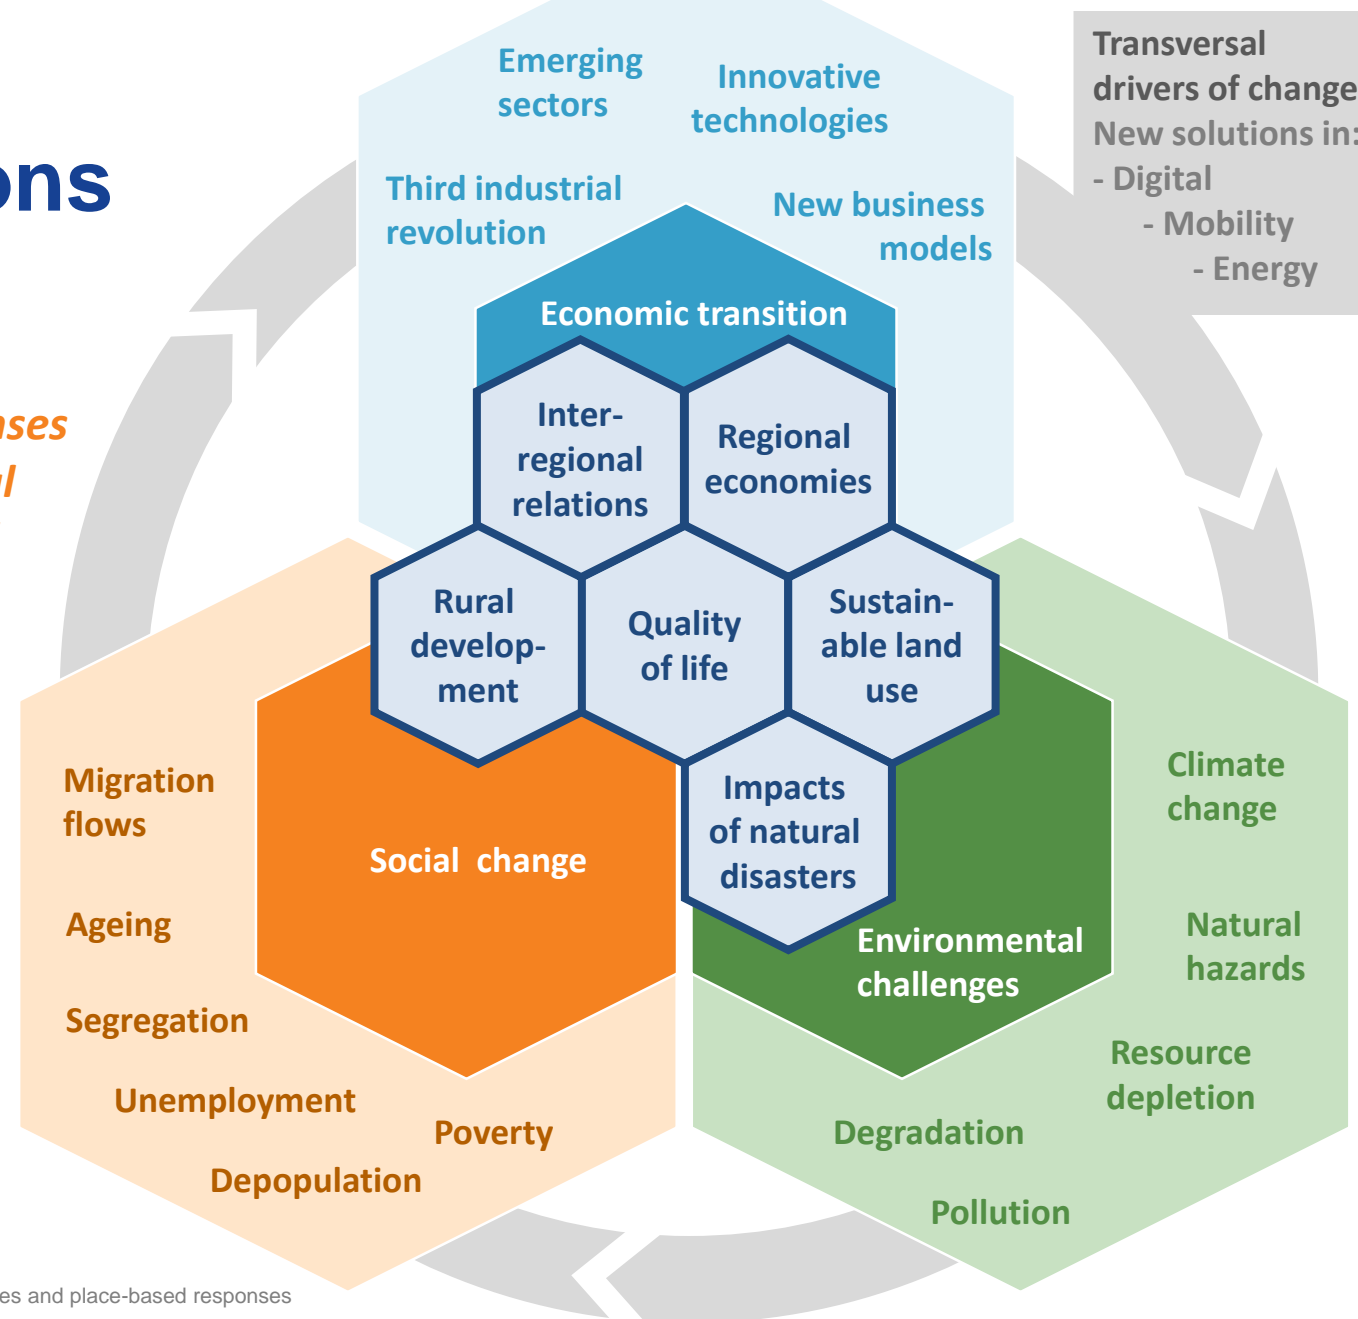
ons

ses
l

Emerging sectors

Innovative technologies

Third industrial revolution

New business models

Transversal drivers of change
New solutions in:
- Digital
- Mobility
- Energy

Economic transition

Inter-regional relations

Regional economies

Rural development

Quality of life

Sustainable land use

Impacts of natural disasters

Social change

Environmental challenges

Migration flows

Ageing

Segregation

Unemployment

Poverty

Depopulation

Climate change

Natural hazards

Resource depletion

Degradation

Pollution

es and place-based responses